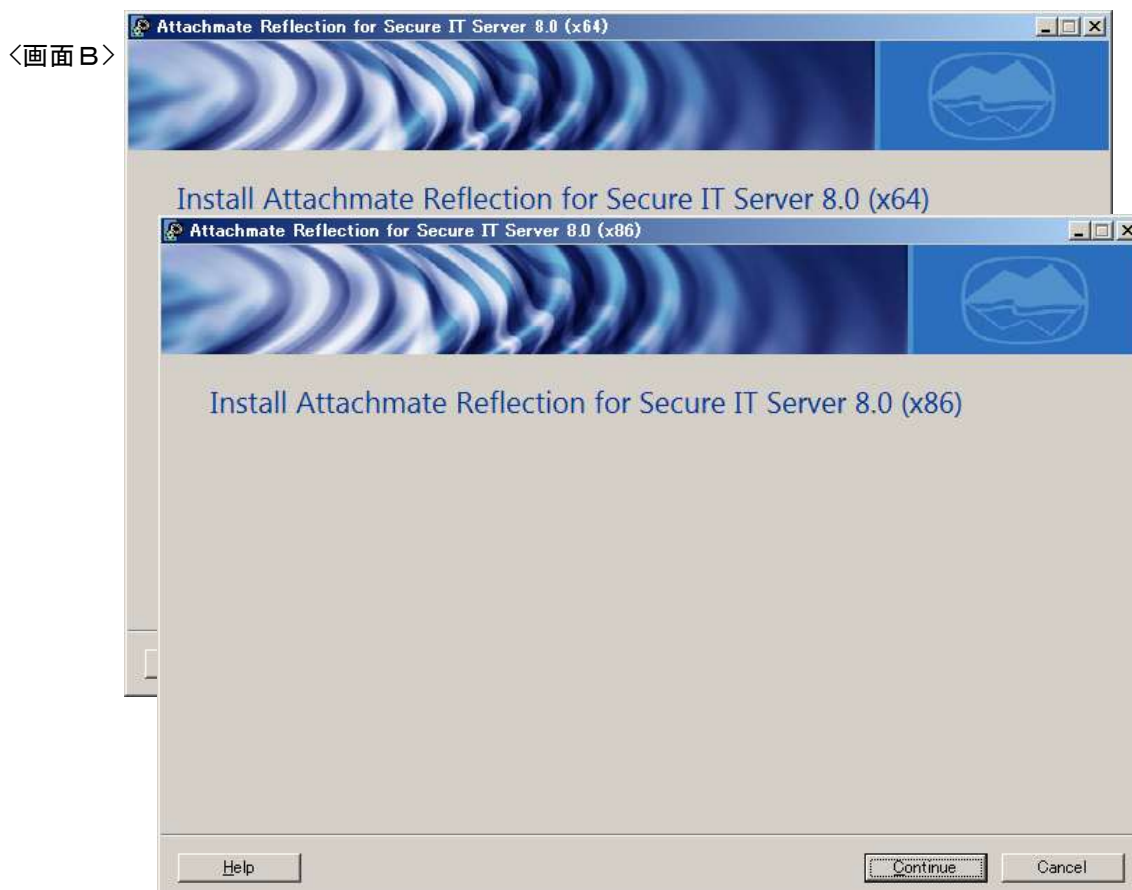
〈画面B〉

Attachmate Reflection for Secure IT Server 8.0 (x64)

Install Attachmate Reflection for Secure IT Server 8.0 (x64)

Attachmate Reflection for Secure IT Server 8.0 (x86)

Install Attachmate Reflection for Secure IT Server 8.0 (x86)

Help

Continue

Cancel